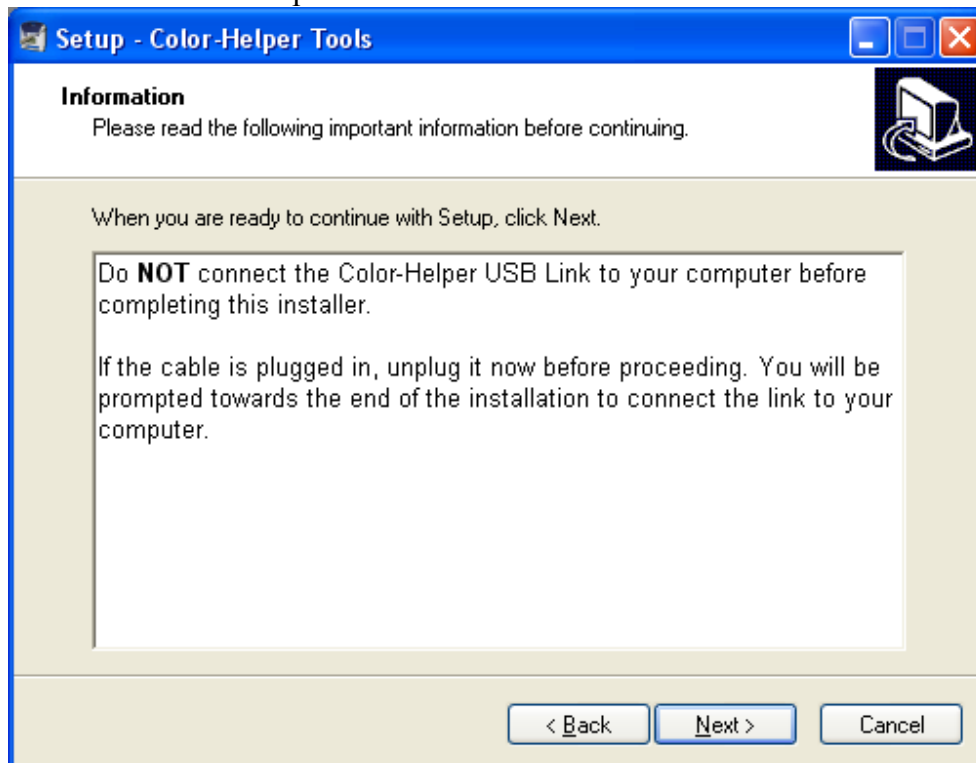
Setup - Color-Helper Tools

Information
Please read the following important information before continuing.

When you are ready to continue with Setup, click Next.

Do **NOT** connect the Color-Helper USB Link to your computer before completing this installer.

If the cable is plugged in, unplug it now before proceeding. You will be prompted towards the end of the installation to connect the link to your computer.

< Back
Next >
Cancel